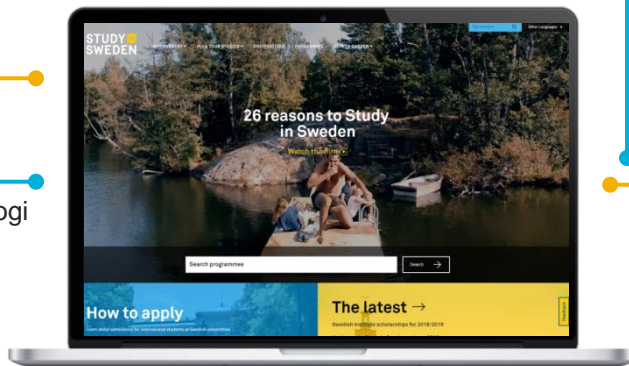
ogi

STUDY IN SWEDEN

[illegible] PLAN YOUR STUDIES UNIVERSITIES PROGRAMMES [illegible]

Search here

Other Languages

26 reasons to Study in Sweden

Watch the film

Search programmes

Search →

How to apply

Learn about admissions for international students at Swedish universities

The latest →

Swedish Institute scholarships for 2018/2019

Feedback